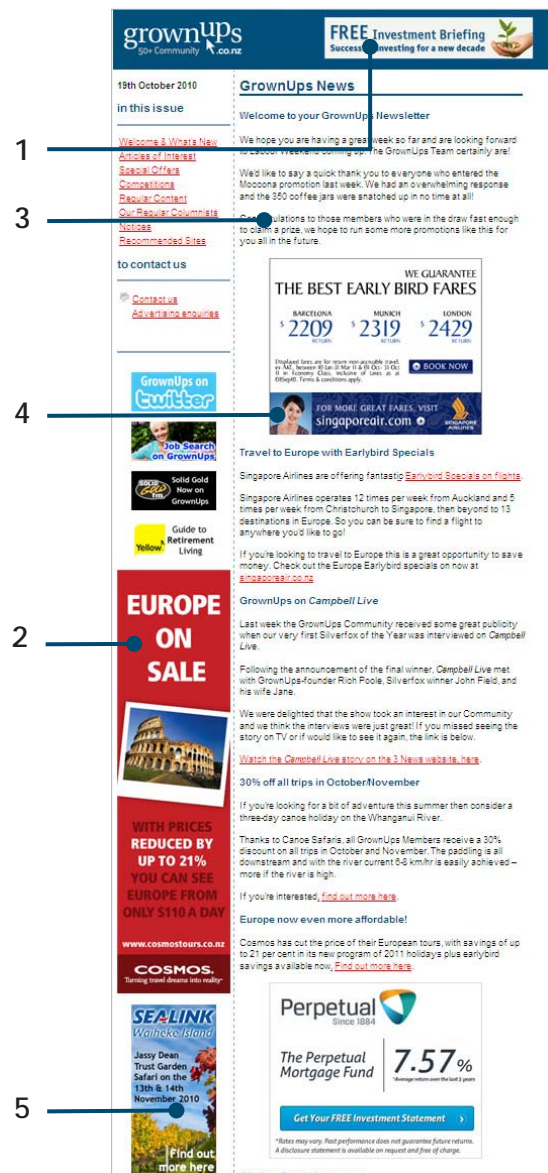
grownUps 50+ Community .co.nz

FREE Investment Briefing Success investing for a new decade

19th October 2010

in this issue

Welcome & What's New
Articles of Interest
Special Offers
Competitions
Regular Content
Our Regular Columnists
Notices
Recommended Sites

to contact us

Contact us
Advertising enquiries

GrownUps on twitter

Job Search on GrownUps

Solid Gold fm Now on GrownUps

Yellow Guide to Retirement Living

EUROPE ON SALE

WITH PRICES REDUCED BY UP TO 21% YOU CAN SEE EUROPE FROM ONLY $110 A DAY

www.cosmostours.co.nz

COSMOS. Turning travel dreams into reality

SEALINK Waiheke Island

Jassy Dean Trust Garden Safari on the 13th & 14th November 2010

Find out more here

GrownUps News

Welcome to your GrownUps Newsletter

We hope you are having a great week so far and are looking forward to Labour Weekend coming up. The GrownUps Team certainly are!

We'd like to say a quick thank you to everyone who entered the Moccona promotion last week. We had an overwhelming response and the 350 coffee jars were snatched up in no time at all!

Congratulations to those members who were in the draw fast enough to claim a prize, we hope to run some more promotions like this for you all in the future.

WE GUARANTEE
THE BEST EARLY BIRD FARES

BARCELONA $2209 RETURN
MUNICH $2319 RETURN
LONDON $2429 RETURN

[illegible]

BOOK NOW

FOR MORE GREAT FARES, VISIT singaporeair.com

SINGAPORE AIRLINES

1
2
3
4
5

Travel to Europe with Earlybird Specials

Singapore Airlines are offering fantastic Earlybird Specials on flights.

Singapore Airlines operates 12 times per week from Auckland and 5 times per week from Christchurch to Singapore, then beyond to 13 destinations in Europe. So you can be sure to find a flight to anywhere you'd like to go!

If you're looking to travel to Europe this is a great opportunity to save money. Check out the Europe Earlybird specials on now at singaporeair.co.nz

GrownUps on Campbell Live

Last week the GrownUps Community received some great publicity when our very first Silverfox of the Year was interviewed on Campbell Live.

Following the announcement of the final winner, Campbell Live met with GrownUps-founder Rich Poole, Silverfox winner John Field, and his wife Jane.

We were delighted that the show took an interest in our Community and we think the interviews were just great! If you missed seeing the story on TV or if would like to see it again, the link is below.

Watch the Campbell Live story on the 3 News website, here.

30% off all trips in October/November

If you're looking for a bit of adventure this summer then consider a three-day canoe holiday on the Whanganui River.

Thanks to Canoe Safaris, all GrownUps Members receive a 30% discount on all trips in October and November. The paddling is all downstream and with the river current 6-8 km/hr is easily achieved – more if the river is high.

If you're interested, find out more here.

Europe now even more affordable!

Cosmos has cut the price of their European tours, with savings of up to 21 per cent in its new program of 2011 holidays plus earlybird savings available now. Find out more here.

Perpetual Since 1884

The Perpetual Mortgage Fund

7.57% *Average return over the last 3 years

Get Your FREE Investment Statement ›

*Rates may vary. Past performance does not guarantee future returns. A disclosure statement is available on request and free of charge.